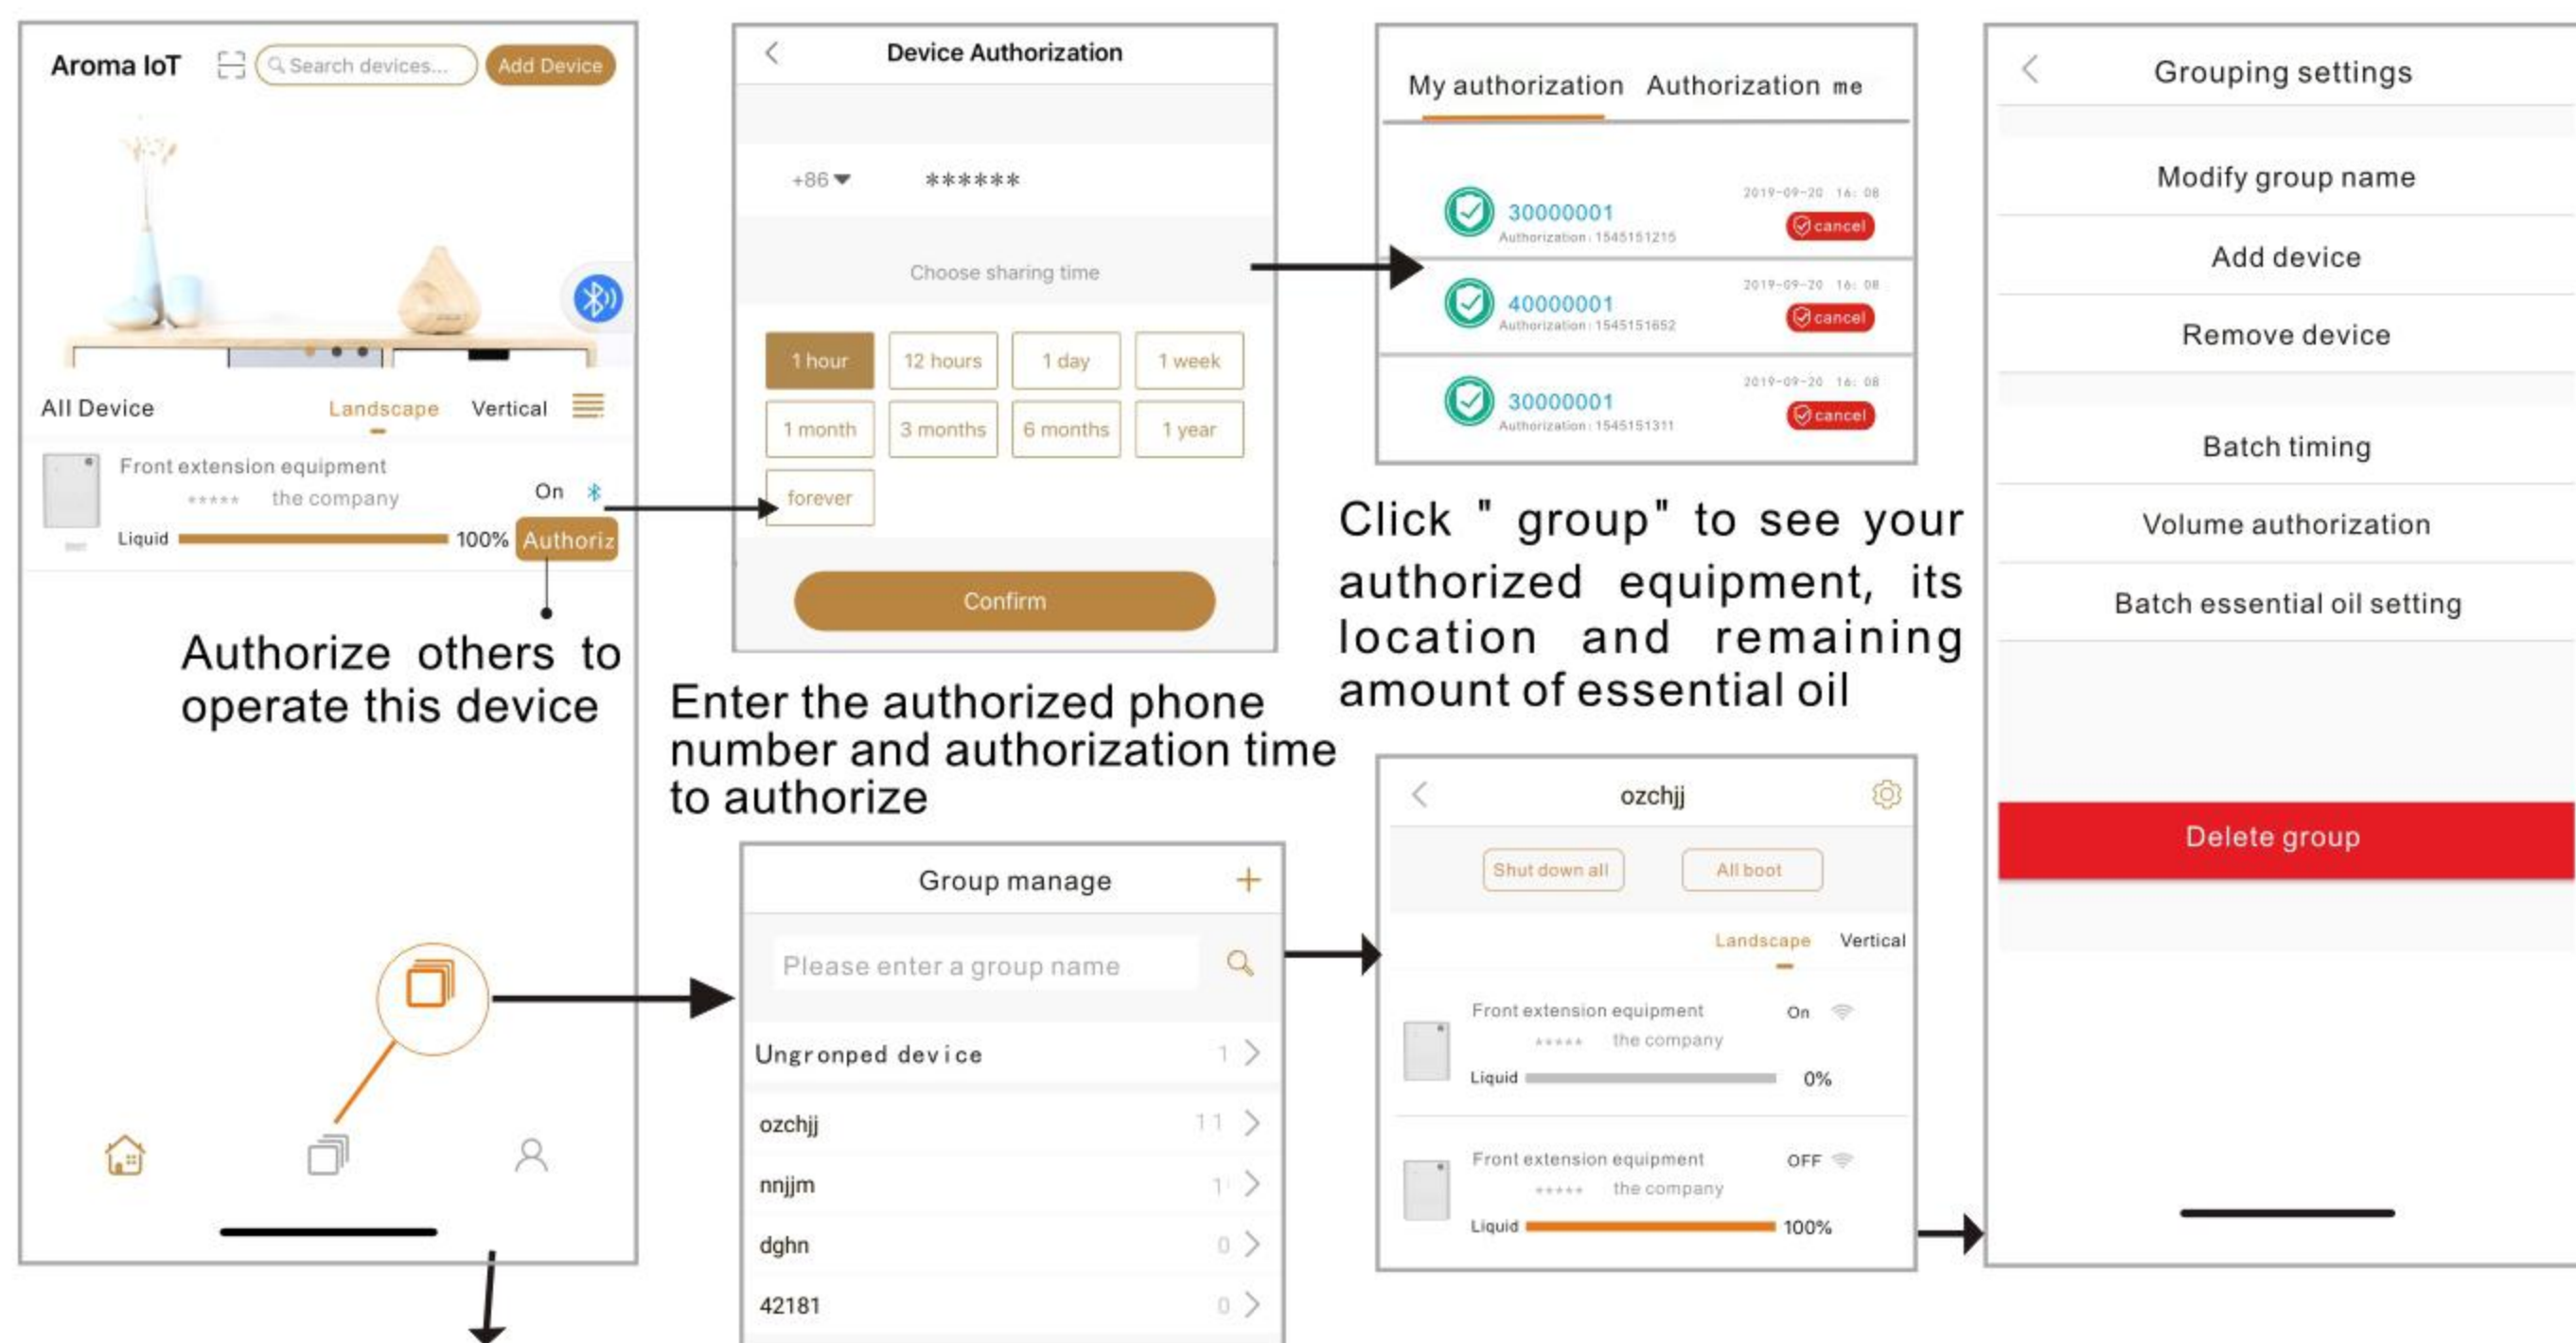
Aroma IoT
Search devices...
Add Device

All Device
Landscape
Vertical
Front extension equipment
\*\*\*\*\* the company
On
Liquid
100%
Authoriz

Authorize others to operate this device

Device Authorization
+86
\*\*\*\*\*\*
Choose sharing time
1 hour
12 hours
1 day
1 week
1 month
3 months
6 months
1 year
forever
Confirm

Enter the authorized phone number and authorization time to authorize

My authorization
Authorization me
30000001
Authorization : 1545151215
2019-09-20 16: 08
cancel
40000001
Authorization : 1545151652
2019-09-20 16: 08
cancel
30000001
Authorization : 1545151311
2019-09-20 16: 08
cancel

Click " group" to see your authorized equipment, its location and remaining amount of essential oil

Grouping settings
Modify group name
Add device
Remove device
Batch timing
Volume authorization
Batch essential oil setting
Delete group

Group manage
+
Please enter a group name
Ungronped device 1
ozchjj 11
nnjjm 1
dghn 0
42181 0

ozchjj
Shut down all
All boot
Landscape
Vertical
Front extension equipment
On
\*\*\*\*\* the company
Liquid
0%
Front extension equipment
OFF
\*\*\*\*\* the company
Liquid
100%